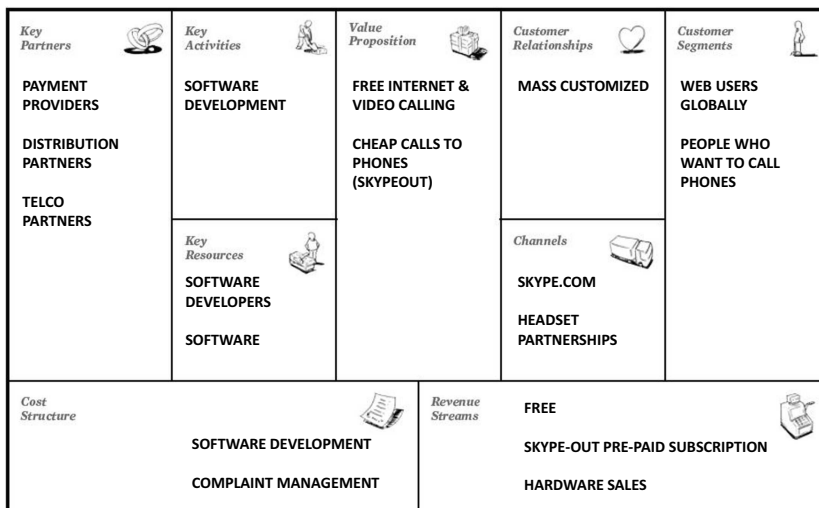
Key Partners

PAYMENT PROVIDERS

DISTRIBUTION PARTNERS

TELCO PARTNERS

Key Activities

SOFTWARE DEVELOPMENT

Key Resources

SOFTWARE DEVELOPERS

SOFTWARE

Value Proposition

FREE INTERNET & VIDEO CALLING

CHEAP CALLS TO PHONES (SKYPEOUT)

Customer Relationships

MASS CUSTOMIZED

Channels

SKYPE.COM

HEADSET PARTNERSHIPS

Customer Segments

WEB USERS GLOBALLY

PEOPLE WHO WANT TO CALL PHONES

Cost Structure

SOFTWARE DEVELOPMENT

COMPLAINT MANAGEMENT

Revenue Streams

FREE

SKYPE-OUT PRE-PAID SUBSCRIPTION

HARDWARE SALES